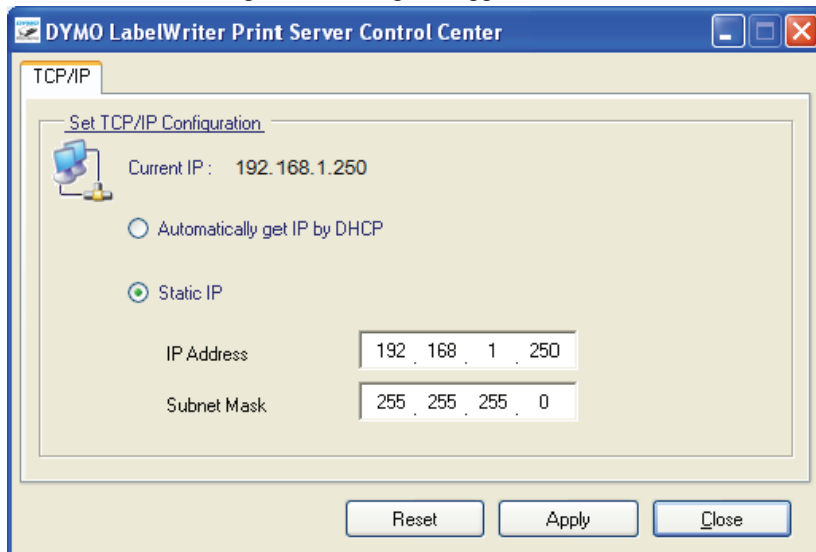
DYMO LabelWriter Print Server Control Center

TCP/IP

Set TCP/IP Configuration

Current IP : 192.168.1.250

Automatically get IP by DHCP

Static IP

IP Address 192 . 168 . 1 . 250

Subnet Mask 255 . 255 . 255 . 0

Reset Apply Close